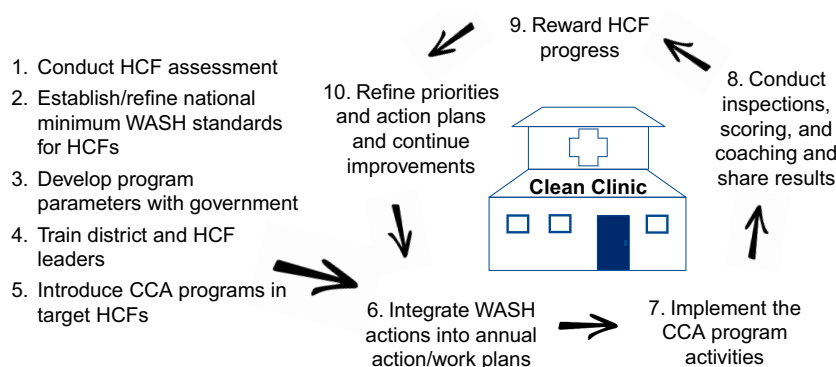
1. Conduct HCF assessment
2. Establish/refine national minimum WASH standards for HCFs
3. Develop program parameters with government
4. Train district and HCF leaders
5. Introduce CCA programs in target HCFs

9. Reward HCF progress

10. Refine priorities and action plans and continue improvements

8. Conduct inspections, scoring, and coaching and share results

Clean Clinic

6. Integrate WASH actions into annual action/work plans

7. Implement the CCA program activities